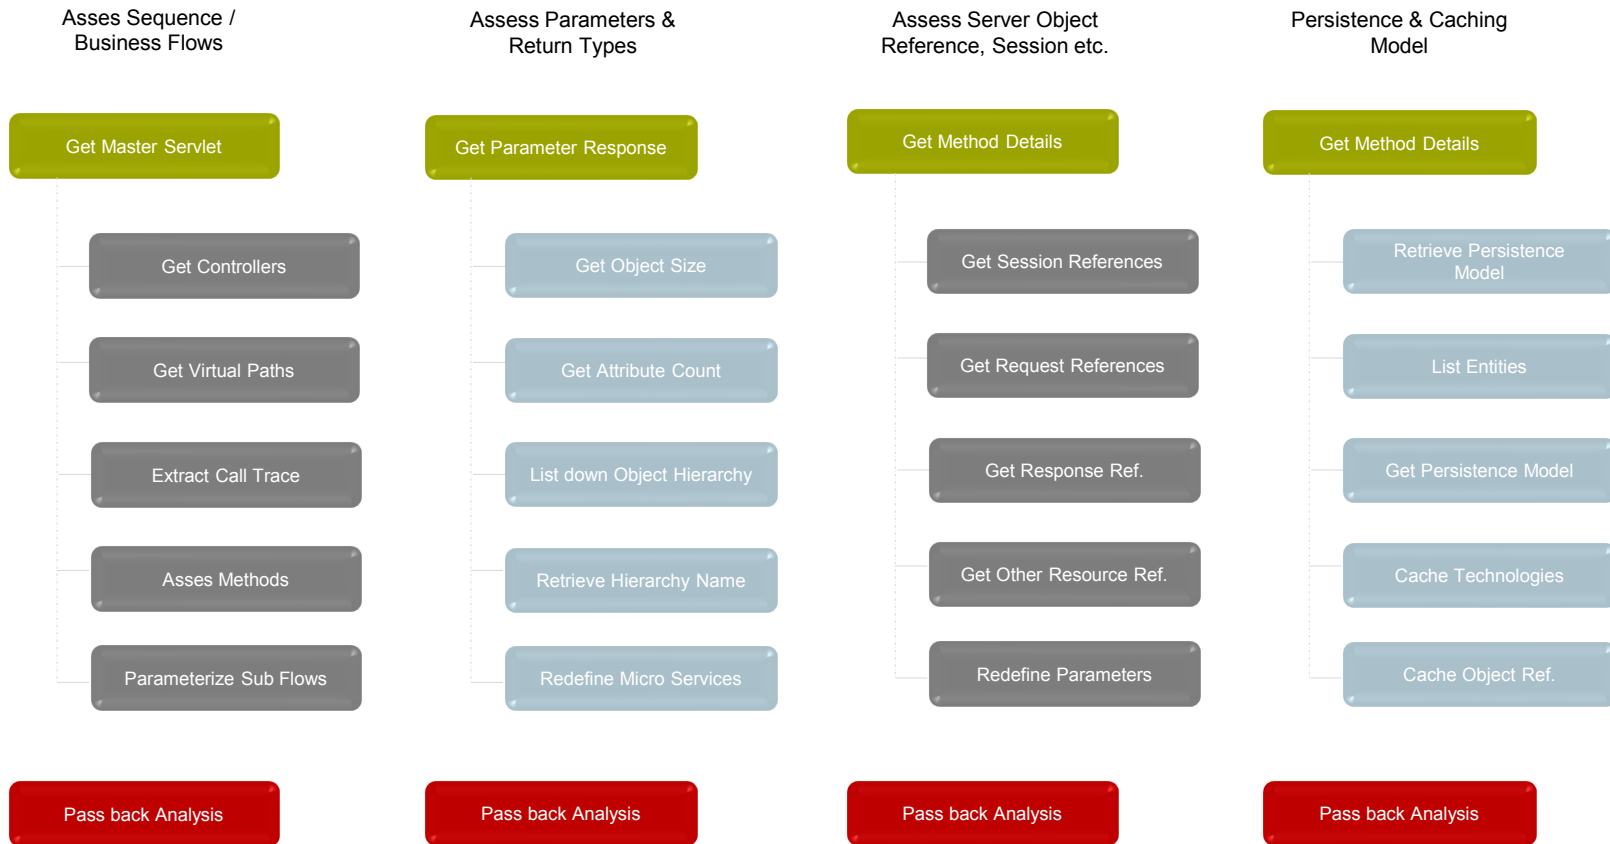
Asses Sequence / Business Flows

Get Master Servlet

Get Controllers

Get Virtual Paths

Extract Call Trace

Asses Methods

Parameterize Sub Flows

Pass back Analysis

Assess Parameters & Return Types

Get Parameter Response

Get Object Size

Get Attribute Count

List down Object Hierarchy

Retrieve Hierarchy Name

Redefine Micro Services

Pass back Analysis

Assess Server Object Reference, Session etc.

Get Method Details

Get Session References

Get Request References

Get Response Ref.

Get Other Resource Ref.

Redefine Parameters

Pass back Analysis

Persistence & Caching Model

Get Method Details

Retrieve Persistence Model

List Entities

Get Persistence Model

Cache Technologies

Cache Object Ref.

Pass back Analysis